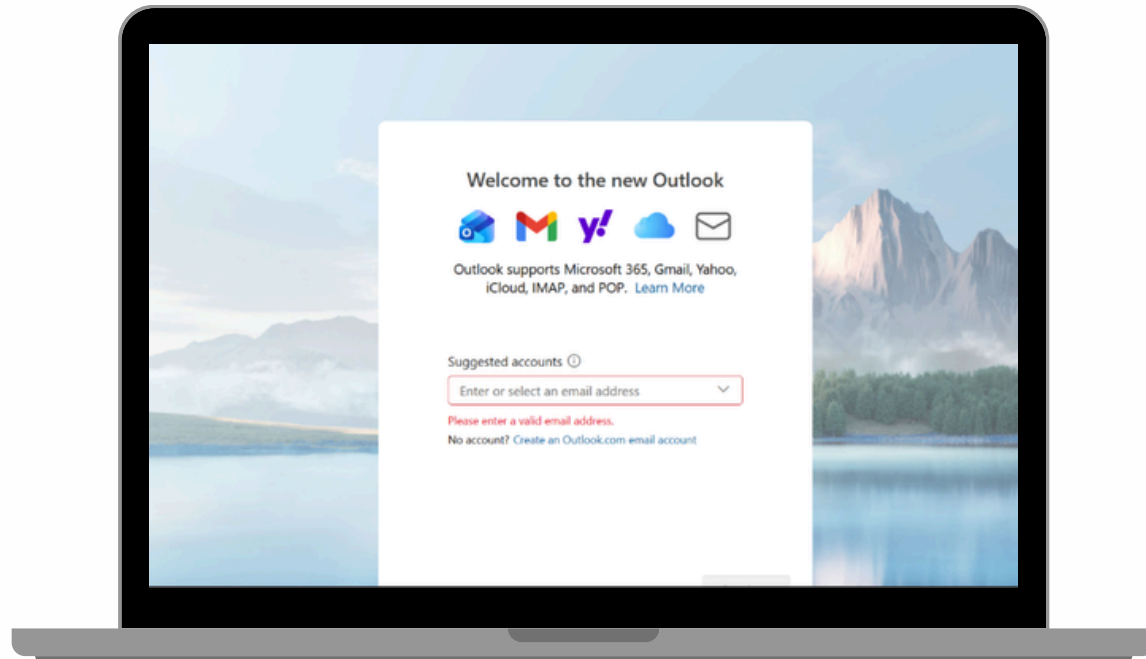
Welcome to the new Outlook

y!

Outlook supports Microsoft 365, Gmail, Yahoo, iCloud, IMAP, and POP. Learn More

Suggested accounts ⓘ

Enter or select an email address

Please enter a valid email address.

No account? Create an Outlook.com email account